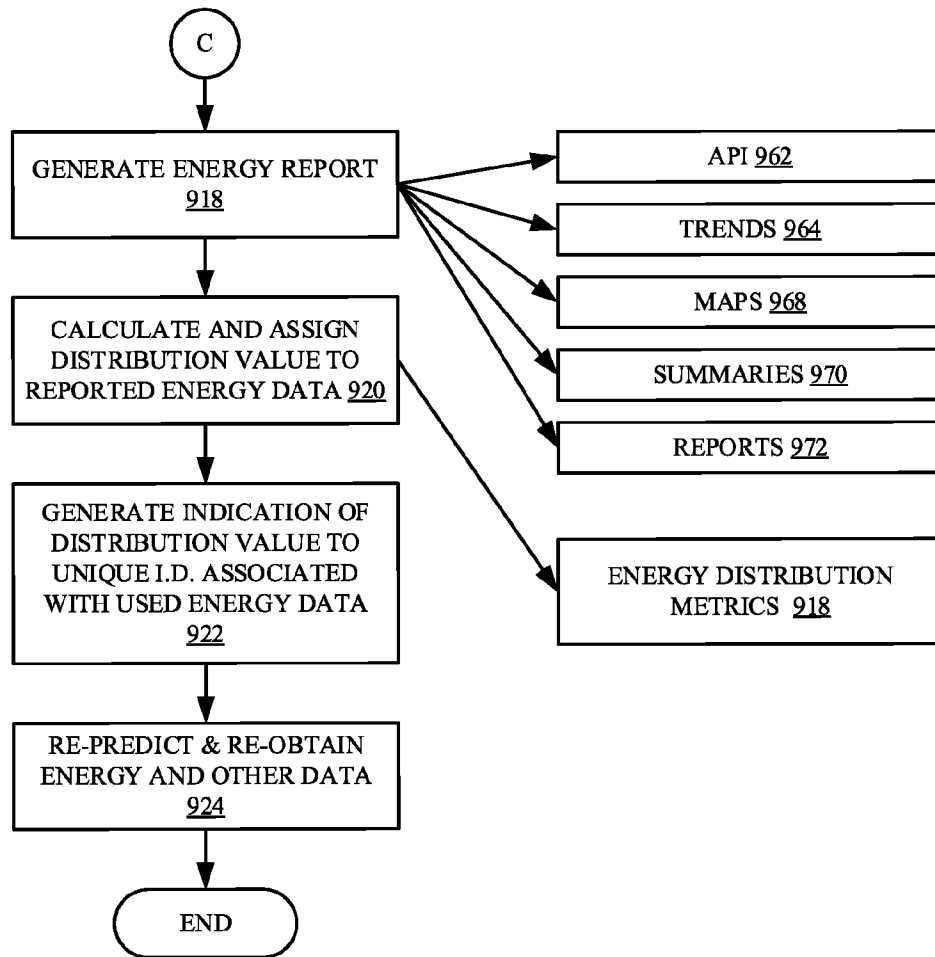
C

GENERATE ENERGY REPORT 918

CALCULATE AND ASSIGN DISTRIBUTION VALUE TO REPORTED ENERGY DATA 920

GENERATE INDICATION OF DISTRIBUTION VALUE TO UNIQUE I.D. ASSOCIATED WITH USED ENERGY DATA 922

RE-PREDICT & RE-OBTAIN ENERGY AND OTHER DATA 924

END

API 962

TRENDS 964

MAPS 968

SUMMARIES 970

REPORTS 972

ENERGY DISTRIBUTION METRICS 918